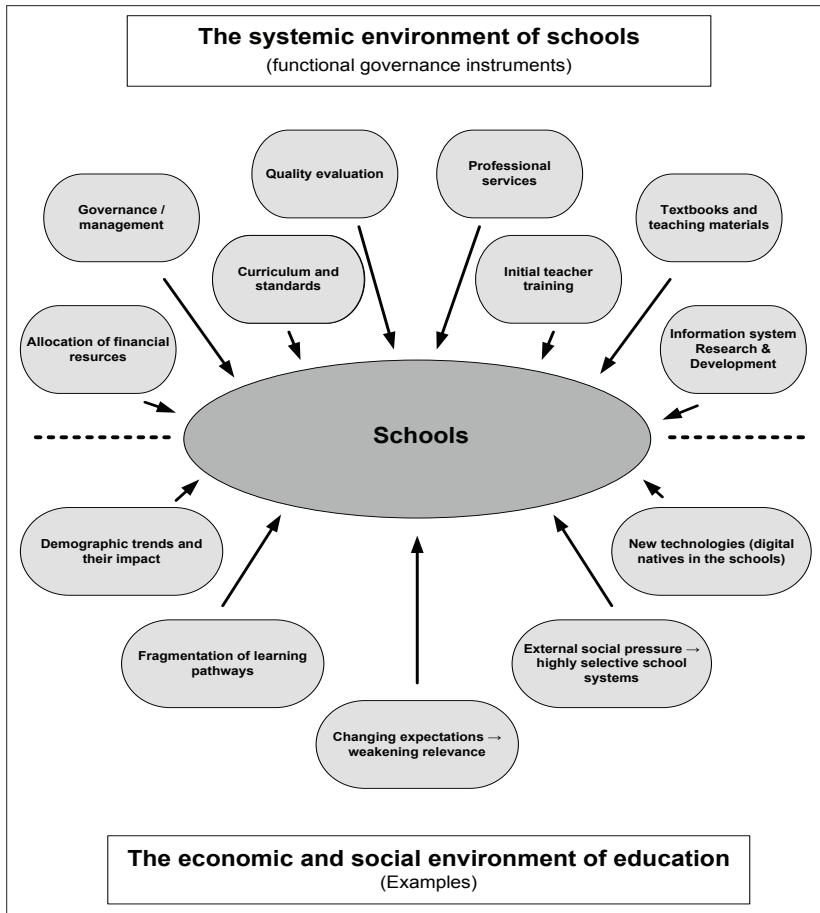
The systemic environment of schools
(functional governance instruments)

Quality evaluation

Professional services

Governance / management

Textbooks and teaching materials

Curriculum and standards

Initial teacher training

Allocation of financial resurces

Information system Research & Development

Schools

Demographic trends and their impact

New technologies (digital natives in the schools)

Fragmentation of learning pathways

External social pressure → highly selective school systems

Changing expectations → weakening relevance

The economic and social environment of education
(Examples)